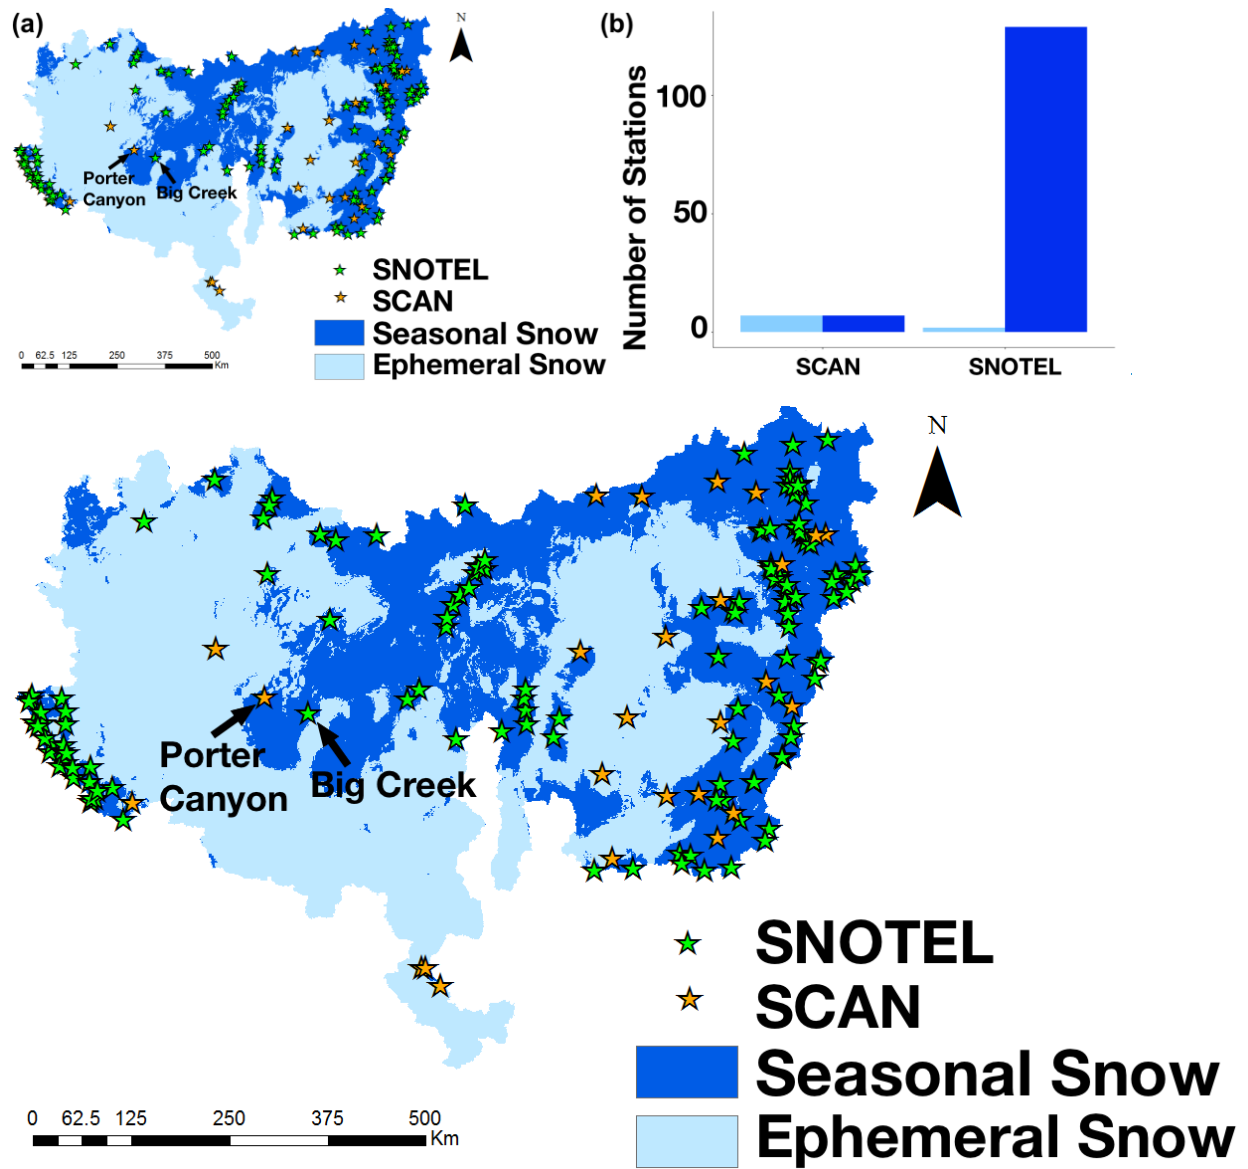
(a)

N

Porter Canyon

Big Creek

SNOTEL
SCAN
Seasonal Snow
Ephemeral Snow

0 62.5 125 250 375 500 Km

(b)

Number of Stations

100
50
0

SCAN
SNOTEL

N

Porter Canyon

Big Creek

SNOTEL
SCAN
Seasonal Snow
Ephemeral Snow

0 62.5 125 250 375 500 Km